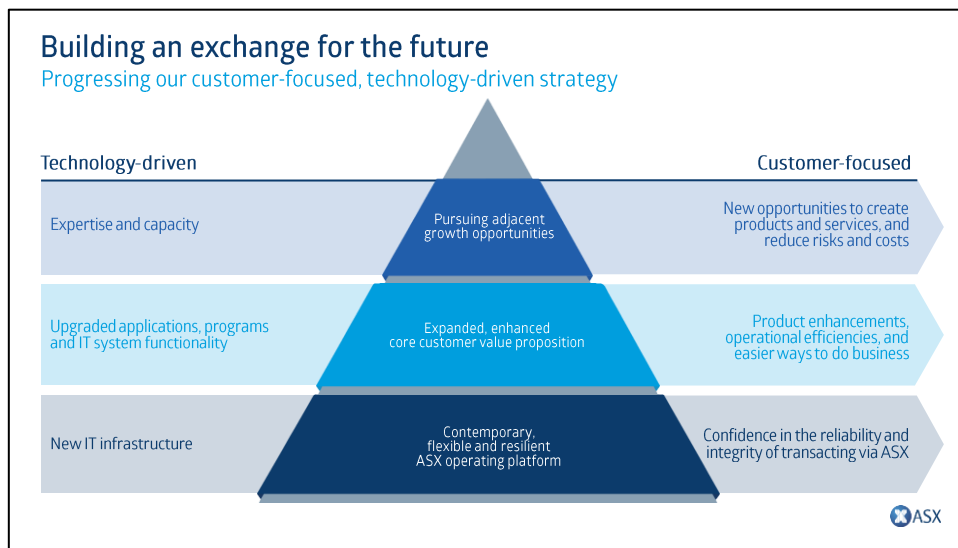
Building an exchange for the future
Progressing our customer-focused, technology-driven strategy

Technology-driven

Customer-focused

Expertise and capacity

Pursuing adjacent growth opportunities

New opportunities to create products and services, and reduce risks and costs

Upgraded applications, programs and IT system functionality

Expanded, enhanced core customer value proposition

Product enhancements, operational efficiencies, and easier ways to do business

New IT infrastructure

Contemporary, flexible and resilient ASX operating platform

Confidence in the reliability and integrity of transacting via ASX

ASX